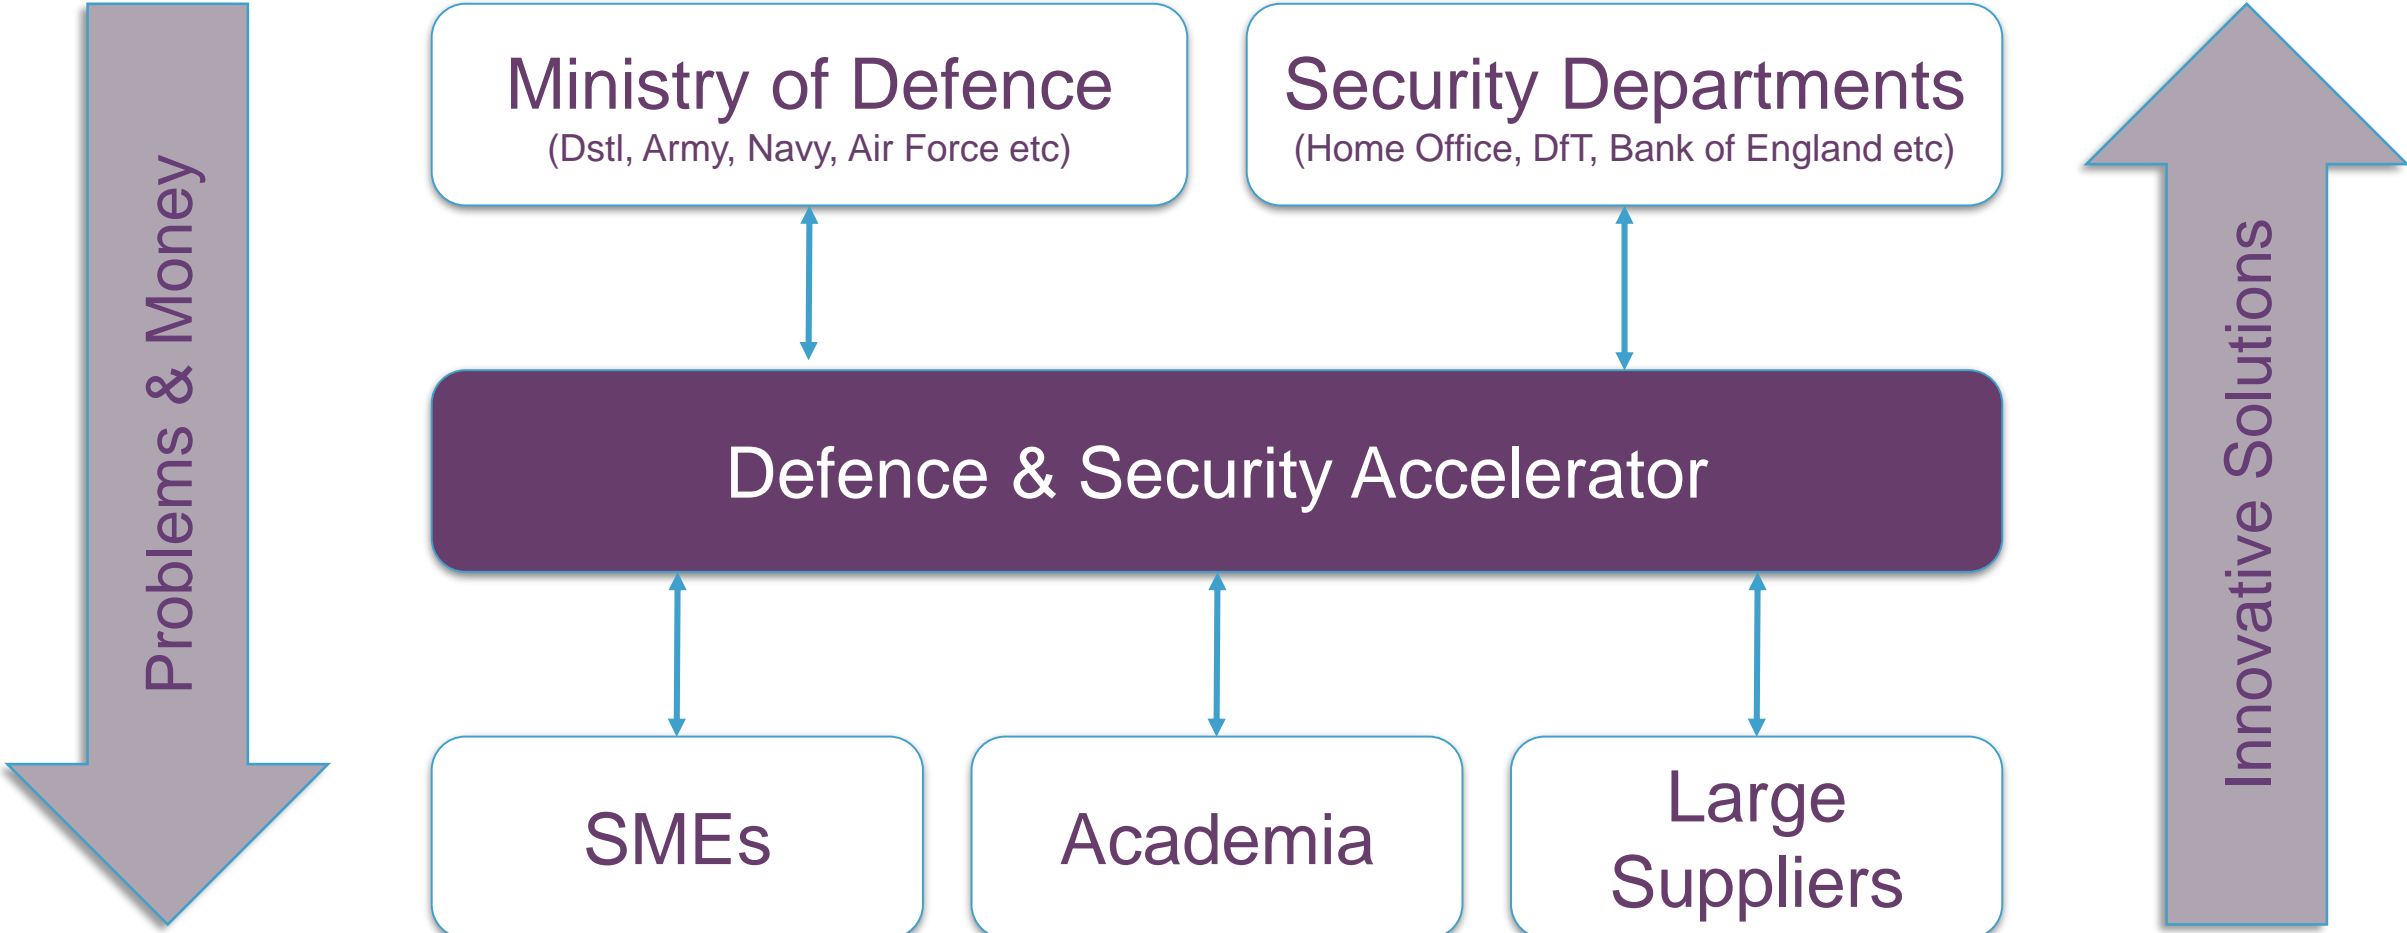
Problems & Money

Ministry of Defence
(Dstl, Army, Navy, Air Force etc)

Security Departments
(Home Office, DfT, Bank of England etc)

Innovative Solutions

Defence & Security Accelerator

SMEs

Academia

Large Suppliers